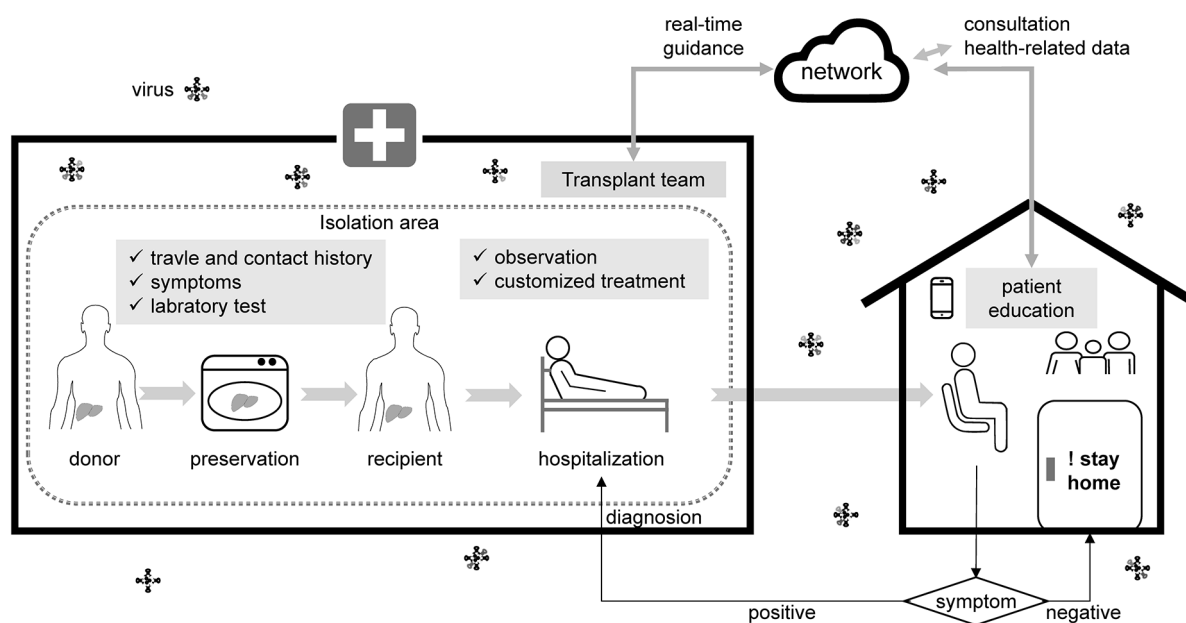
real-time guidance

network

consultation health-related data

virus

Transplant team

Isolation area

✓ travle and contact history
✓ symptoms
✓ labratory test

✓ observation
✓ customized treatment

patient education

donor

preservation

recipient

hospitalization

! stay home

diagnosion

positive

symptom

negative